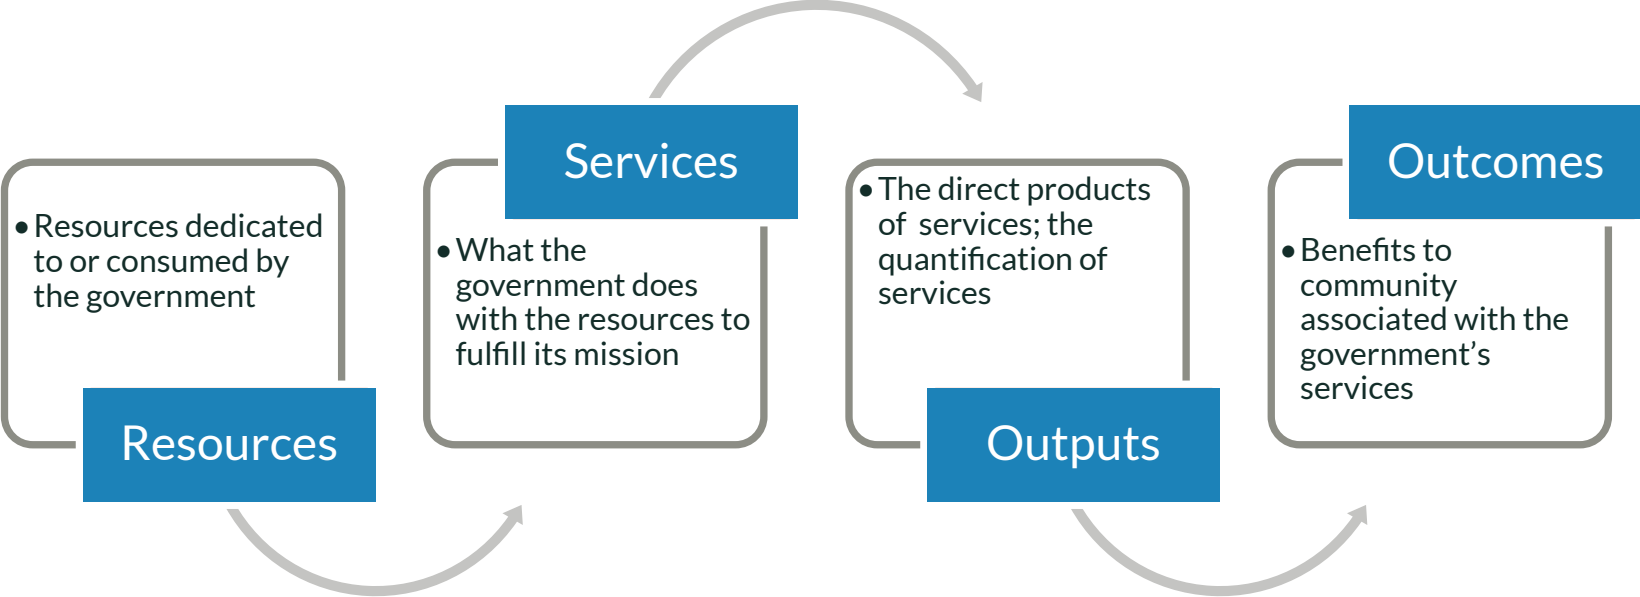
Resources dedicated to or consumed by the government

Resources

Services

What the government does with the resources to fulfill its mission

The direct products of services; the quantification of services

Outputs

Outcomes

Benefits to community associated with the government’s services